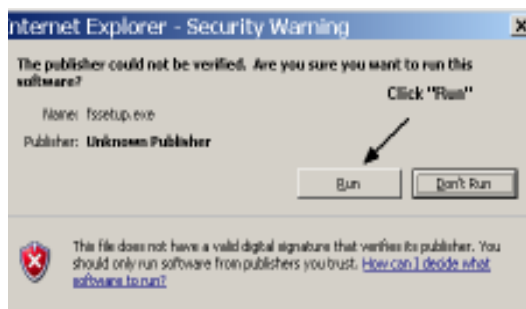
nternet Explorer - Security Warning

The publisher could not be verified. Are you sure you want to run this software?

Name: fssetup.exe

Publisher: Unknown Publisher

Click "Run"

Run

Don't Run

This file does not have a valid digital signature that verifies its publisher. You should only run software from publishers you trust. How can I decide what software to run?